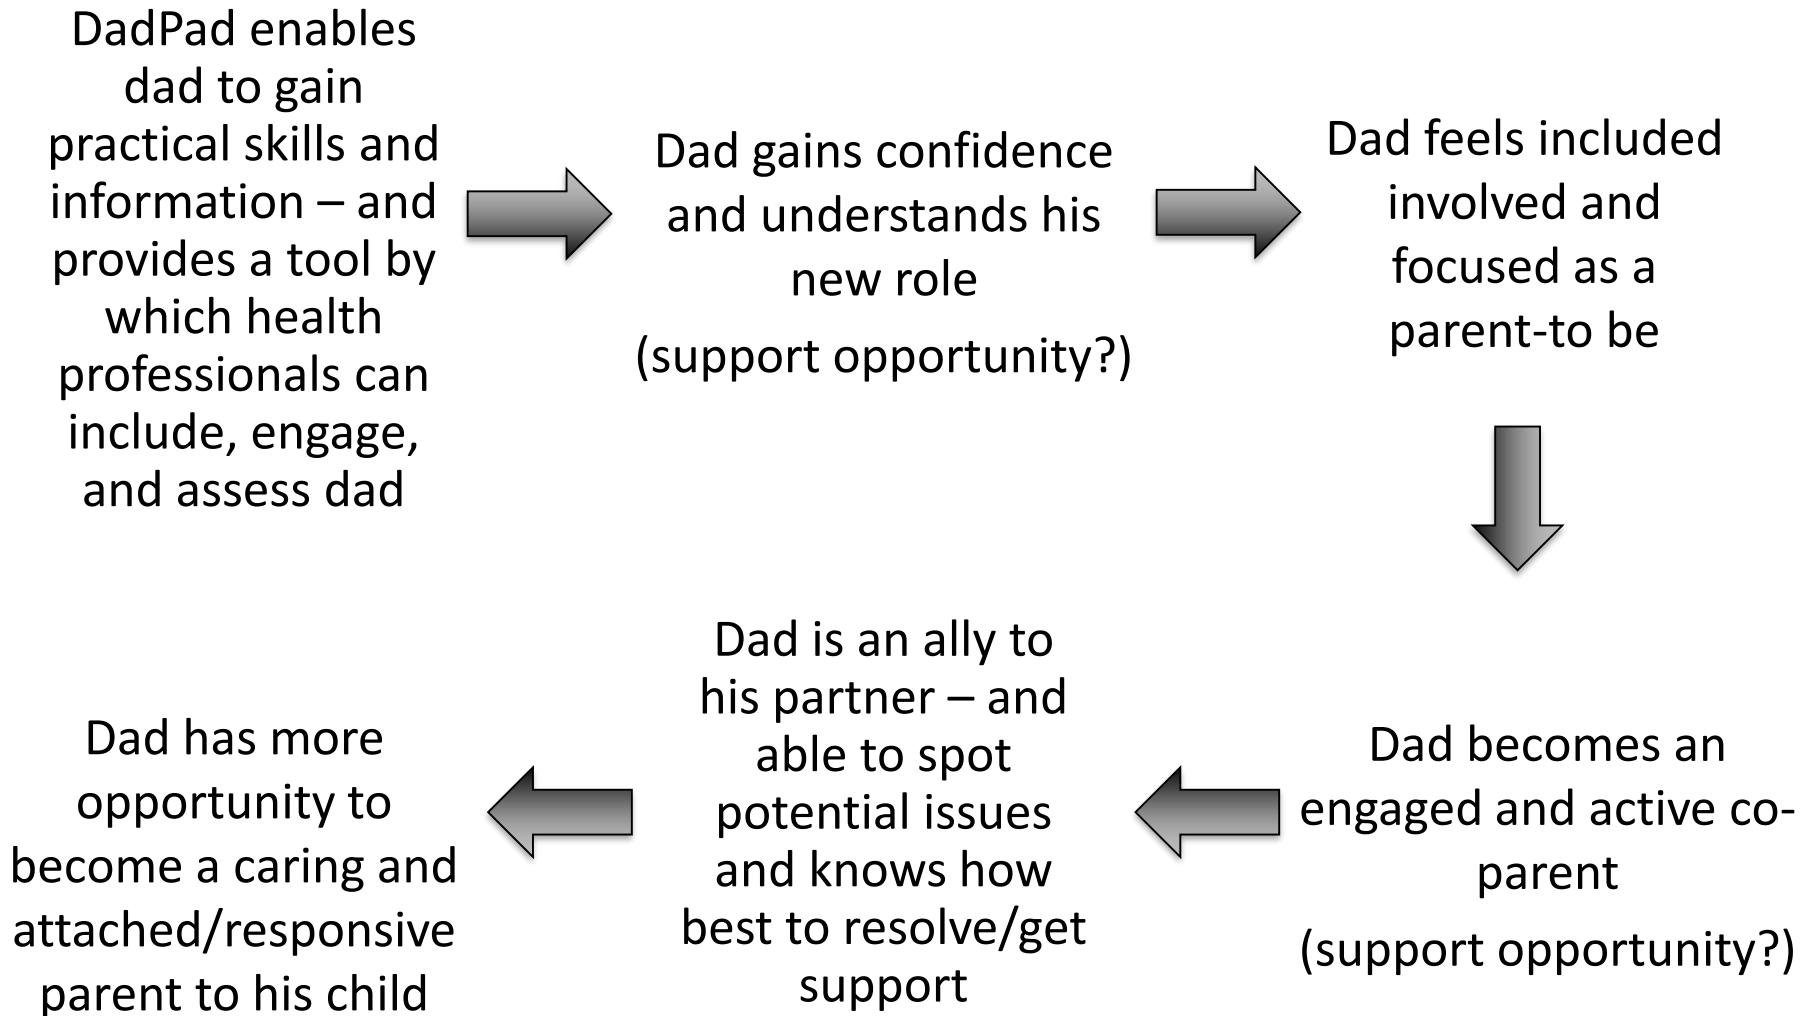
DadPad enables dad to gain practical skills and information – and provides a tool by which health professionals can include, engage, and assess dad

Dad gains confidence and understands his new role
(support opportunity?)

Dad feels included involved and focused as a parent-to be

Dad becomes an engaged and active co-parent
(support opportunity?)

Dad is an ally to his partner – and able to spot potential issues and knows how best to resolve/get support

Dad has more opportunity to become a caring and attached/responsive parent to his child